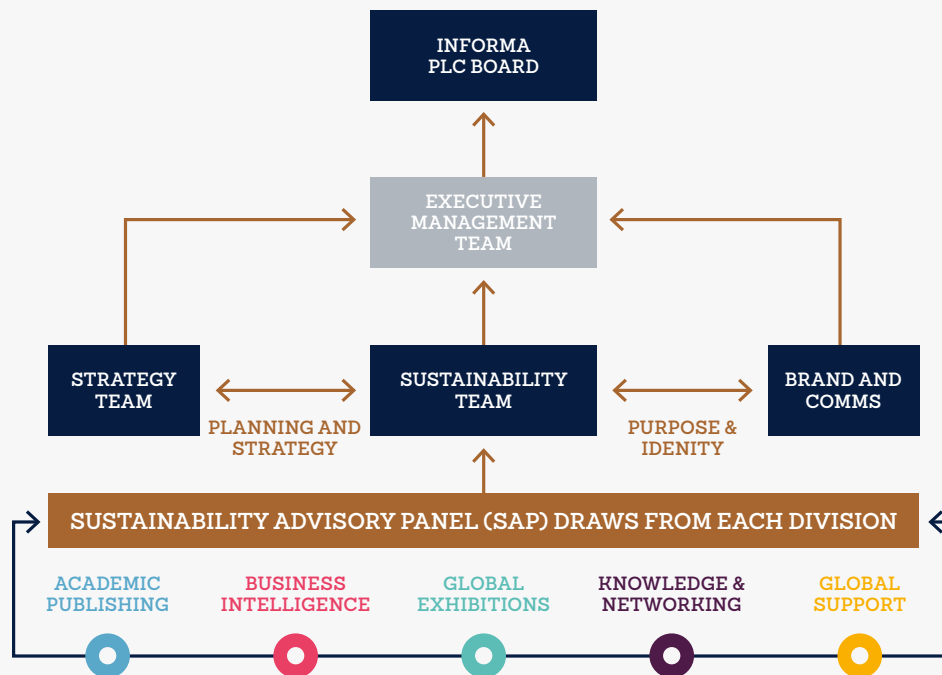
INFORMA PLC BOARD

EXECUTIVE MANAGEMENT TEAM

STRATEGY TEAM

SUSTAINABILITY TEAM

BRAND AND COMMS

PLANNING AND STRATEGY

PURPOSE & IDENITY

SUSTAINABILITY ADVISORY PANEL (SAP) DRAWS FROM EACH DIVISION

ACADEMIC PUBLISHING

BUSINESS INTELLIGENCE

GLOBAL EXHIBITIONS

KNOWLEDGE & NETWORKING

GLOBAL SUPPORT